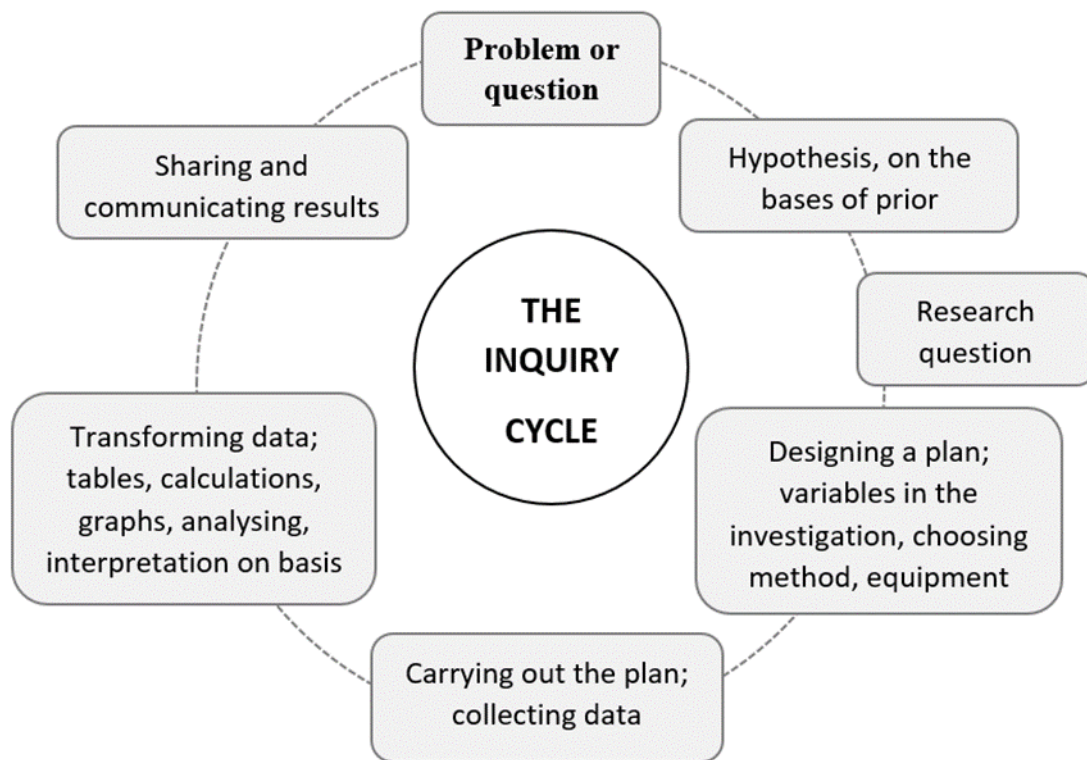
THE INQUIRY CYCLE

Problem or question

Hypothesis, on the bases of prior

Research question

Designing a plan; variables in the investigation, choosing method, equipment

Carrying out the plan; collecting data

Transforming data; tables, calculations, graphs, analysing, interpretation on basis

Sharing and communicating results